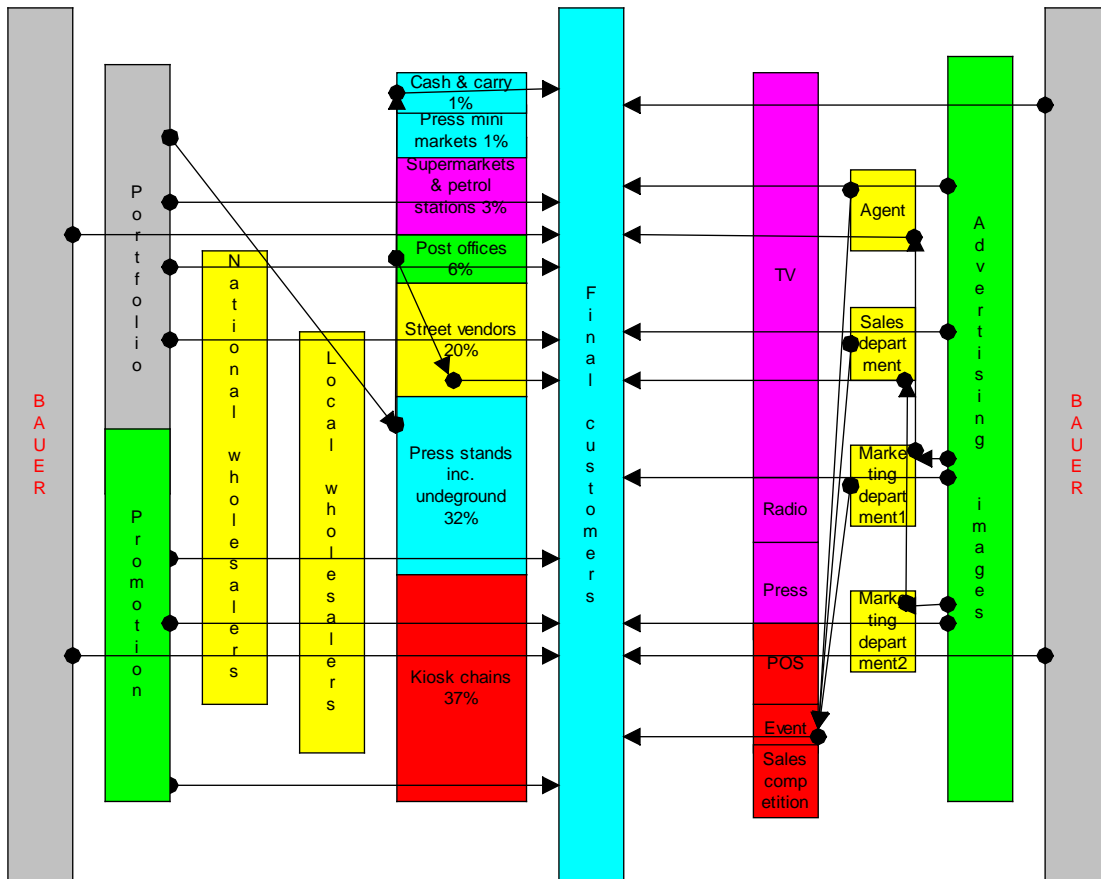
BAUER

Portfolio

Promotion

National wholesalers

Local wholesalers

Cash & carry 1%

Press mini markets 1%

Supermarkets & petrol stations 3%

Post offices 6%

Street vendors 20%

Press stands inc. undeground 32%

Kiosk chains 37%

Final customers

TV

Radio

Press

POS

Event

Sales competition

Agent

Sales department

Marketing department1

Marketing department2

Advertising images

BAUER